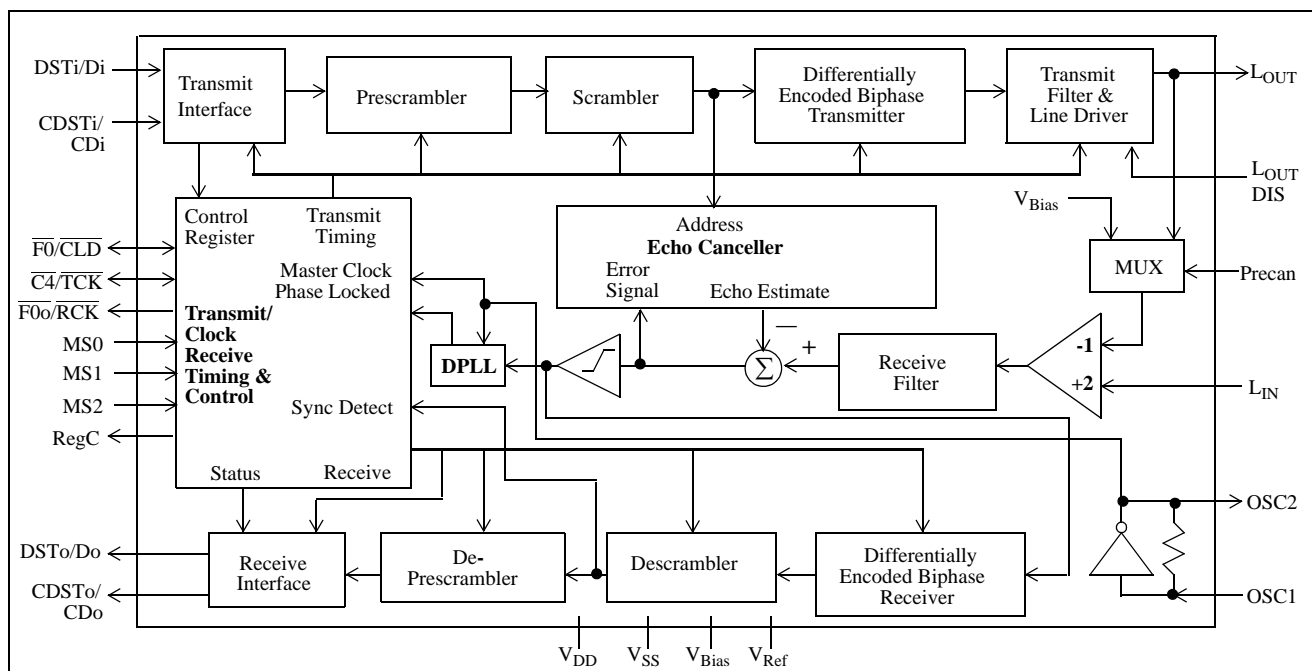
DSTi/Di

CDSTi/ CDi

Transmit Interface

Prescrambler

Scrambler

Differentially Encoded Biphase Transmitter

Transmit Filter & Line Driver

$L_{OUT}$

$L_{OUT}$ DIS

Control Register

Transmit Timing

Master Clock Phase Locked

Transmit/ Clock Receive Timing & Control

Sync Detect

Status

Receive

$\overline{F0}/\overline{CLD}$

$\overline{C4}/\overline{TCK}$

$\overline{F0o}/\overline{RCK}$

MS0

MS1

MS2

RegC

Address

**Echo Canceller**

Error Signal

Echo Estimate

$V_{Bias}$

MUX

Precan

DPLL

—

+

$\Sigma$

Receive Filter

-1

+2

$L_{IN}$

OSC2

OSC1

DSTo/Do

CDSTo/ CDo

Receive Interface

De-Prescrambler

Descrambler

Differentially Encoded Biphase Receiver

$V_{DD}$ $V_{SS}$ $V_{Bias}$ $V_{Ref}$